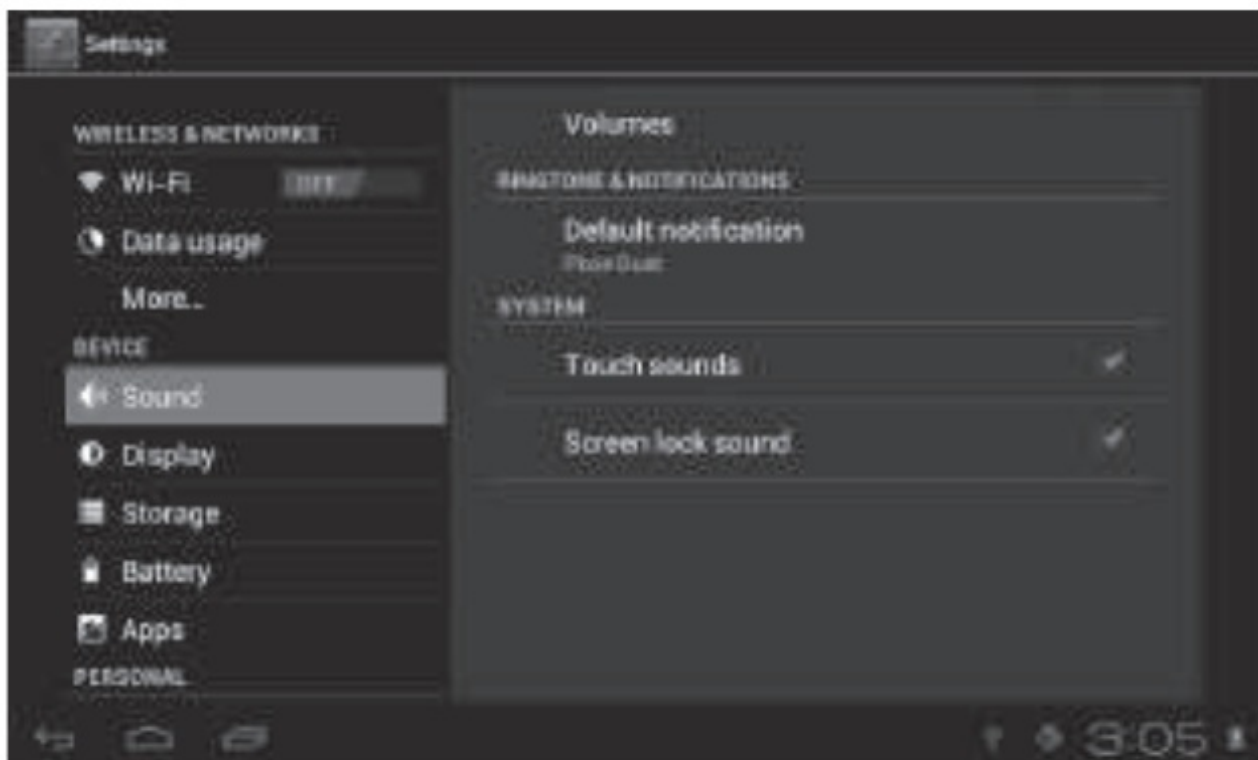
Settings

WIRELESS & NETWORKS

Wi-Fi OFF

Data usage

More...

DEVICE

Sound

Display

Storage

Battery

Apps

PERSONAL

Volumes

RINGTONE & NOTIFICATIONS

Default notification

Pixie Dust

SYSTEM

Touch sounds

Screen lock sound

3:05